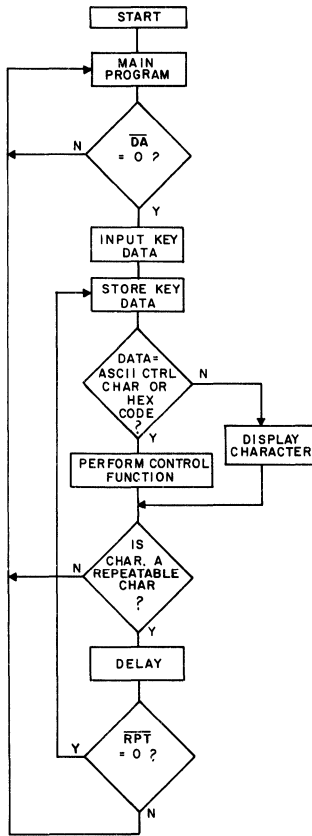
START

MAIN PROGRAM

N

$\overline{DA}$ = 0 ?

Y

INPUT KEY DATA

STORE KEY DATA

DATA= ASCII CTRL CHAR OR HEX CODE ?

N

Y

DISPLAY CHARACTER

PERFORM CONTROL FUNCTION

N

IS CHAR. A REPEATABLE CHAR ?

Y

DELAY

Y

$\overline{RPT}$ = 0 ?

N